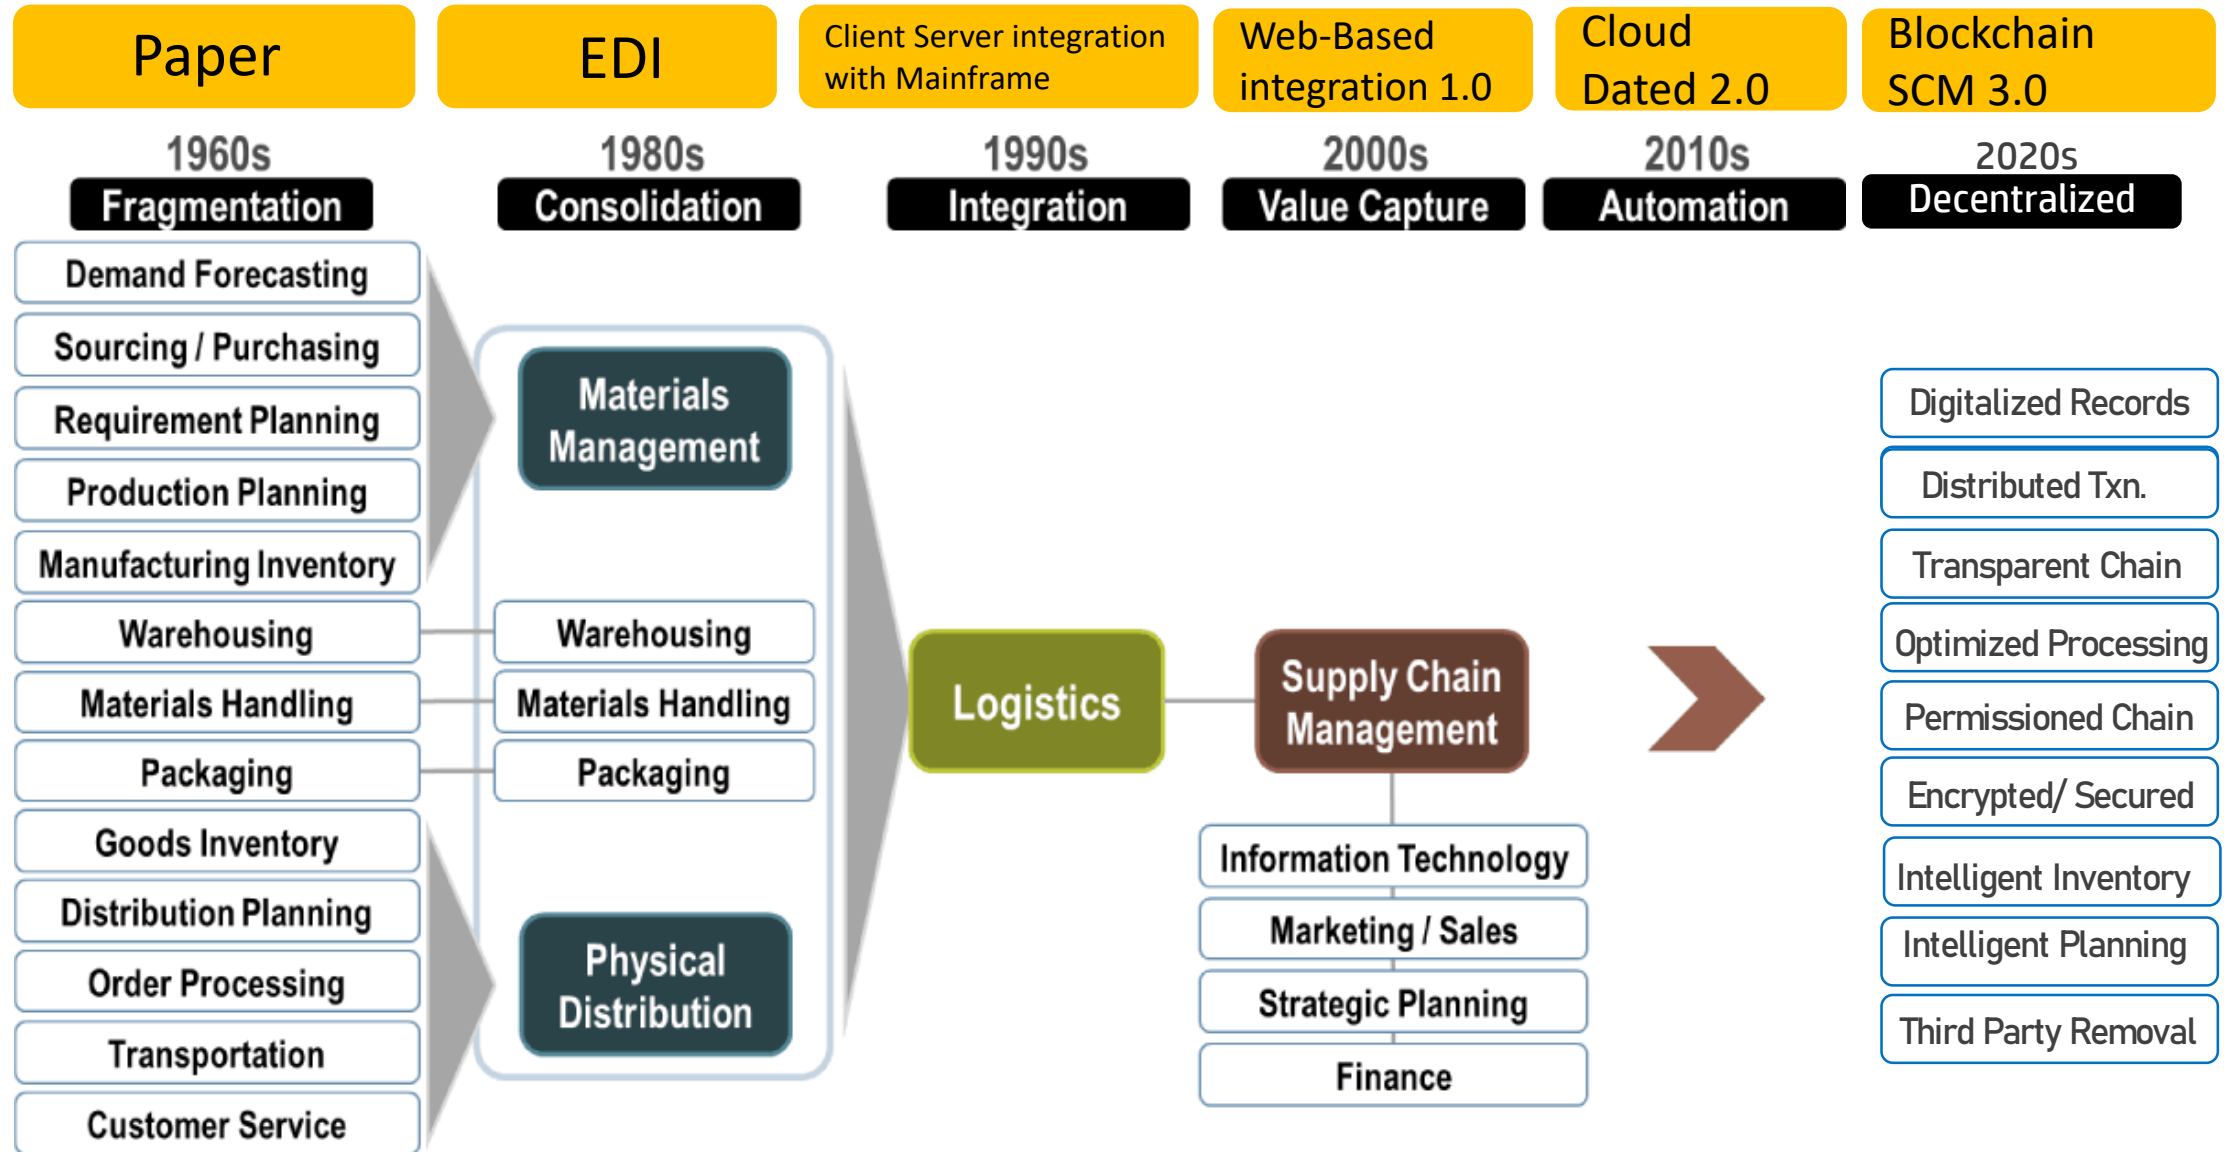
Paper

EDI

Client Server integration with Mainframe

Web-Based integration 1.0

Cloud Dated 2.0

Blockchain SCM 3.0

1960s
Fragmentation

1980s
Consolidation

1990s
Integration

2000s
Value Capture

2010s
Automation

2020s
Decentralized

Demand Forecasting
Sourcing / Purchasing
Requirement Planning
Production Planning
Manufacturing Inventory
Warehousing
Materials Handling
Packaging
Goods Inventory
Distribution Planning
Order Processing
Transportation
Customer Service

Materials Management
Warehousing
Materials Handling
Packaging
Physical Distribution

Logistics

Supply Chain Management
Information Technology
Marketing / Sales
Strategic Planning
Finance

Digitalized Records
Distributed Txn.
Transparent Chain
Optimized Processing
Permissioned Chain
Encrypted/ Secured
Intelligent Inventory
Intelligent Planning
Third Party Removal